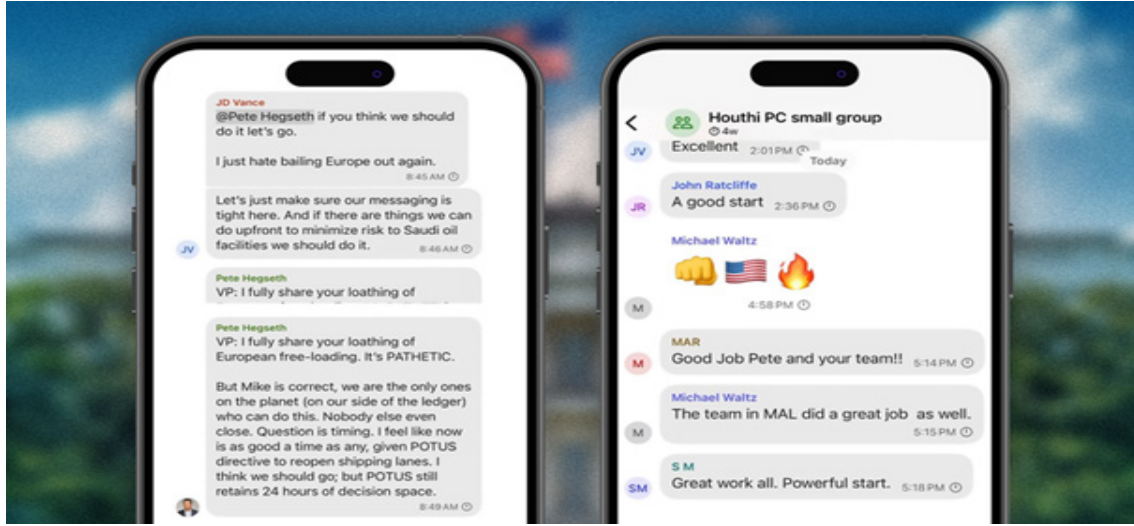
JD Vance
@Pete Hegseth if you think we should do it let's go.

I just hate bailing Europe out again.
8:45 AM

Let's just make sure our messaging is tight here. And if there are things we can do upfront to minimize risk to Saudi oil facilities we should do it.
8:46 AM

JV

Pete Hegseth
VP: I fully share your loathing of

Pete Hegseth
VP: I fully share your loathing of European free-loading. It's PATHETIC.

But Mike is correct, we are the only ones on the planet (on our side of the ledger) who can do this. Nobody else even close. Question is timing. I feel like now is as good a time as any, given POTUS directive to reopen shipping lanes. I think we should go; but POTUS still retains 24 hours of decision space.
8:49 AM

<
Houthi PC small group
4w

JV
Excellent 2:01 PM
Today

John Ratcliffe
JR
A good start 2:36 PM

Michael Waltz
👊 🇺🇸 🔥
4:58 PM

M

MAR
M
Good Job Pete and your team!! 5:14 PM

Michael Waltz
M
The team in MAL did a great job as well.
5:15 PM

S M
SM
Great work all. Powerful start. 5:18 PM